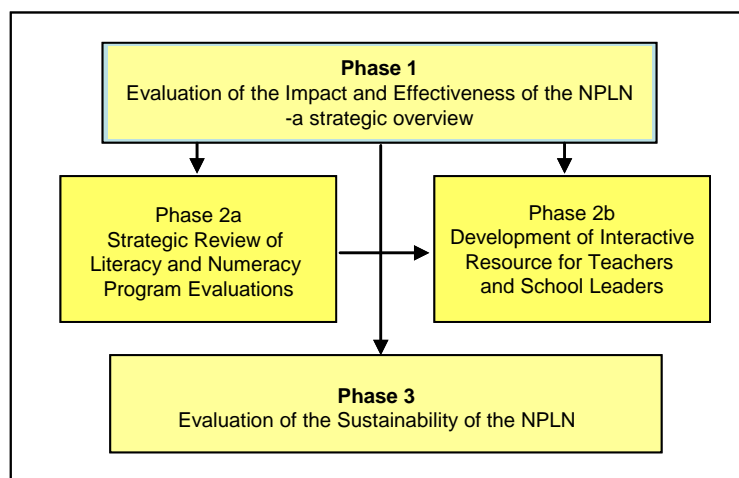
**Phase 1**
Evaluation of the Impact and Effectiveness of the NPLN
-a strategic overview

Phase 2a
Strategic Review of Literacy and Numeracy Program Evaluations

Phase 2b
Development of Interactive Resource for Teachers and School Leaders

**Phase 3**
Evaluation of the Sustainability of the NPLN